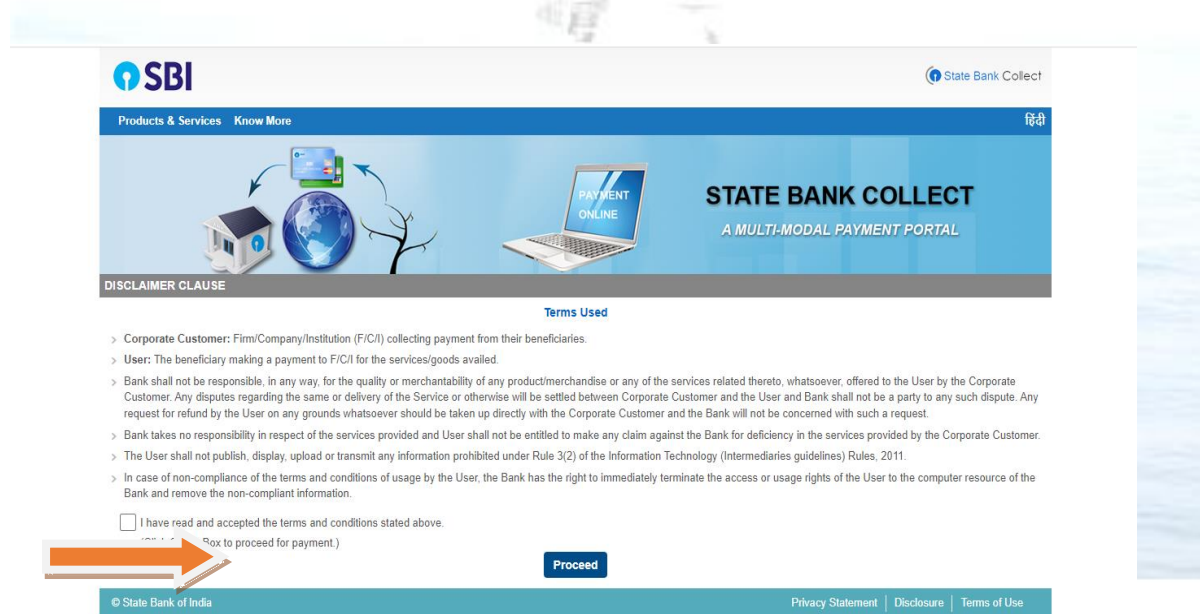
SBI

State Bank Collect

Products & Services Know More

हिंदी

PAYMENT ONLINE

STATE BANK COLLECT

A MULTI-MODAL PAYMENT PORTAL

DISCLAIMER CLAUSE

Terms Used

Corporate Customer: Firm/Company/Institution (F/C/I) collecting payment from their beneficiaries.

User: The beneficiary making a payment to F/C/I for the services/goods availed.

Bank shall not be responsible, in any way, for the quality or merchantability of any product/merchandise or any of the services related thereto, whatsoever, offered to the User by the Corporate Customer. Any disputes regarding the same or delivery of the Service or otherwise will be settled between Corporate Customer and the User and Bank shall not be a party to any such dispute. Any request for refund by the User on any grounds whatsoever should be taken up directly with the Corporate Customer and the Bank will not be concerned with such a request.

Bank takes no responsibility in respect of the services provided and User shall not be entitled to make any claim against the Bank for deficiency in the services provided by the Corporate Customer.

The User shall not publish, display, upload or transmit any information prohibited under Rule 3(2) of the Information Technology (Intermediaries guidelines) Rules, 2011.

In case of non-compliance of the terms and conditions of usage by the User, the Bank has the right to immediately terminate the access or usage rights of the User to the computer resource of the Bank and remove the non-compliant information.

I have read and accepted the terms and conditions stated above.

(Click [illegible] Box to proceed for payment.)

Proceed

© State Bank of India

Privacy Statement | Disclosure | Terms of Use